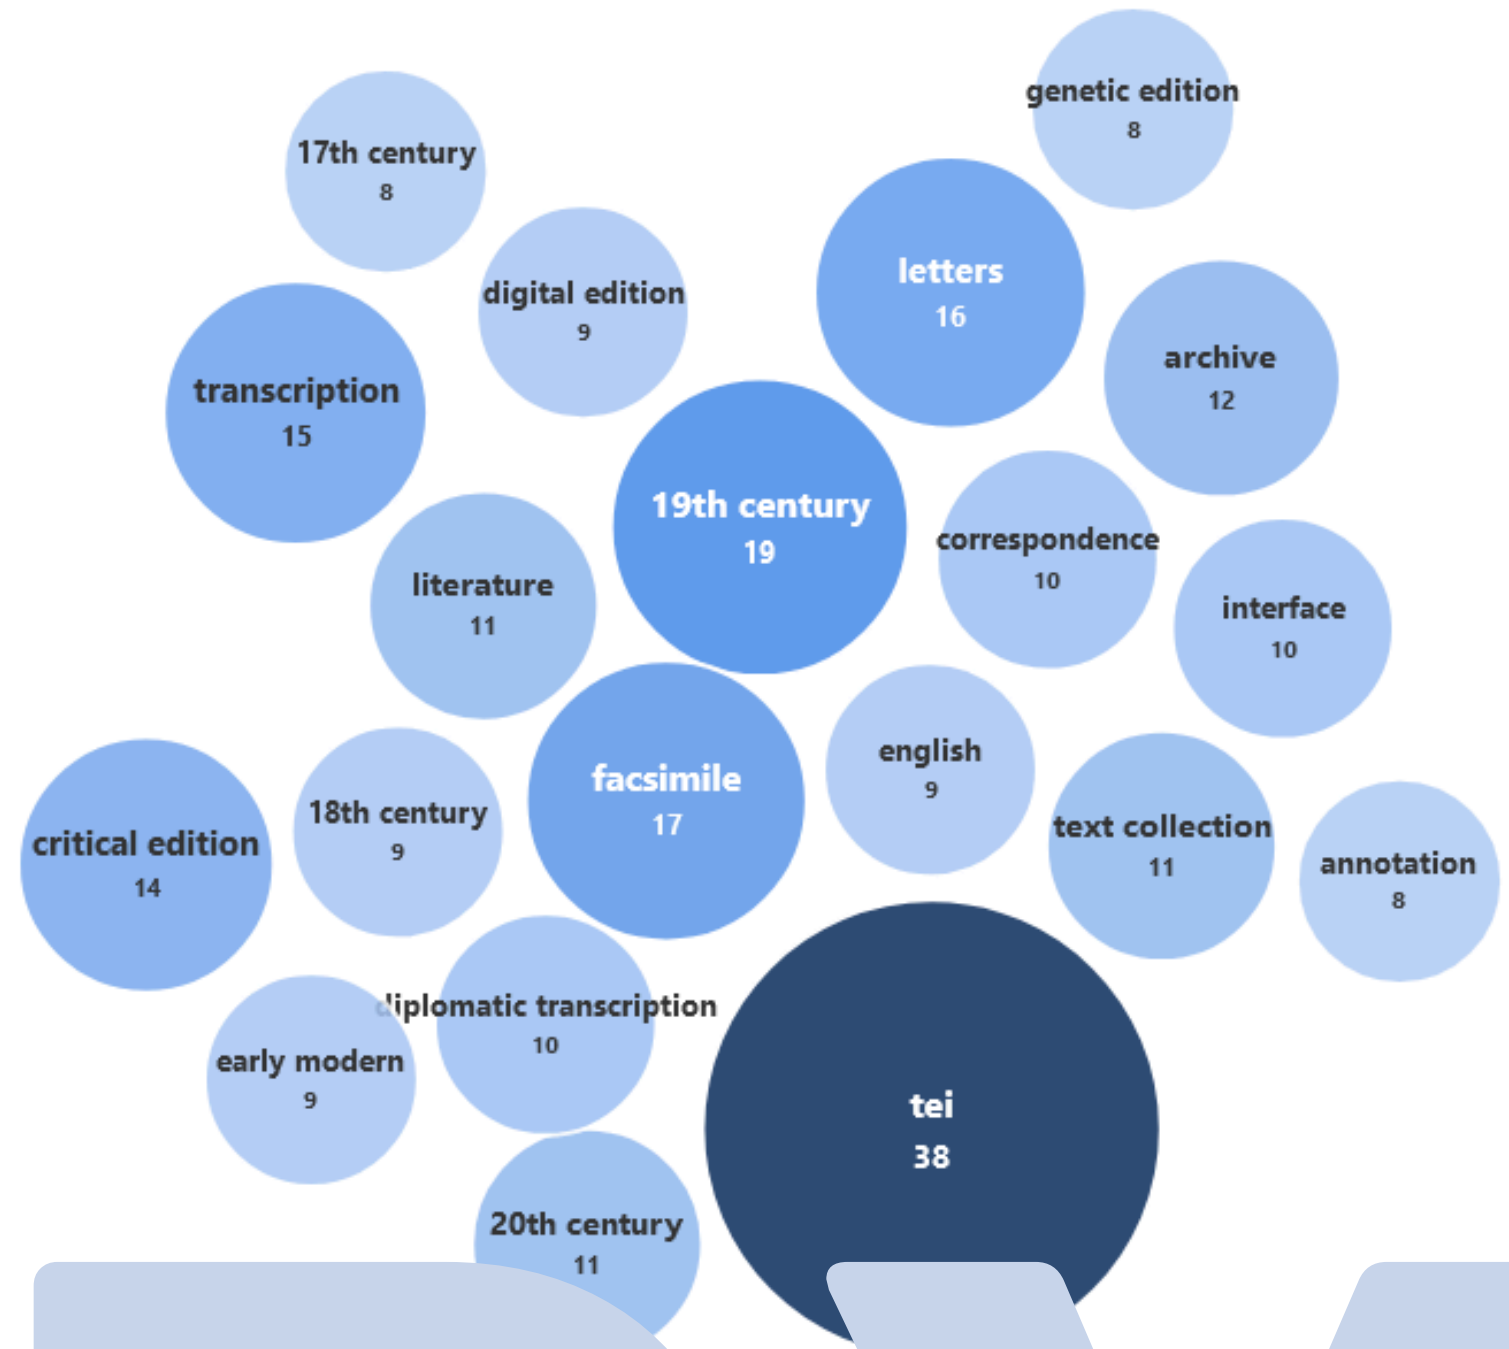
genetic edition
8

17th century
8

letters
16

digital edition
9

archive
12

transcription
15

19th century
19

correspondence
10

literature
11

interface
10

english
9

facsimile
17

critical edition
14

18th century
9

text collection
11

annotation
8

diplomatic transcription
10

early modern
9

tei
38

20th century
11